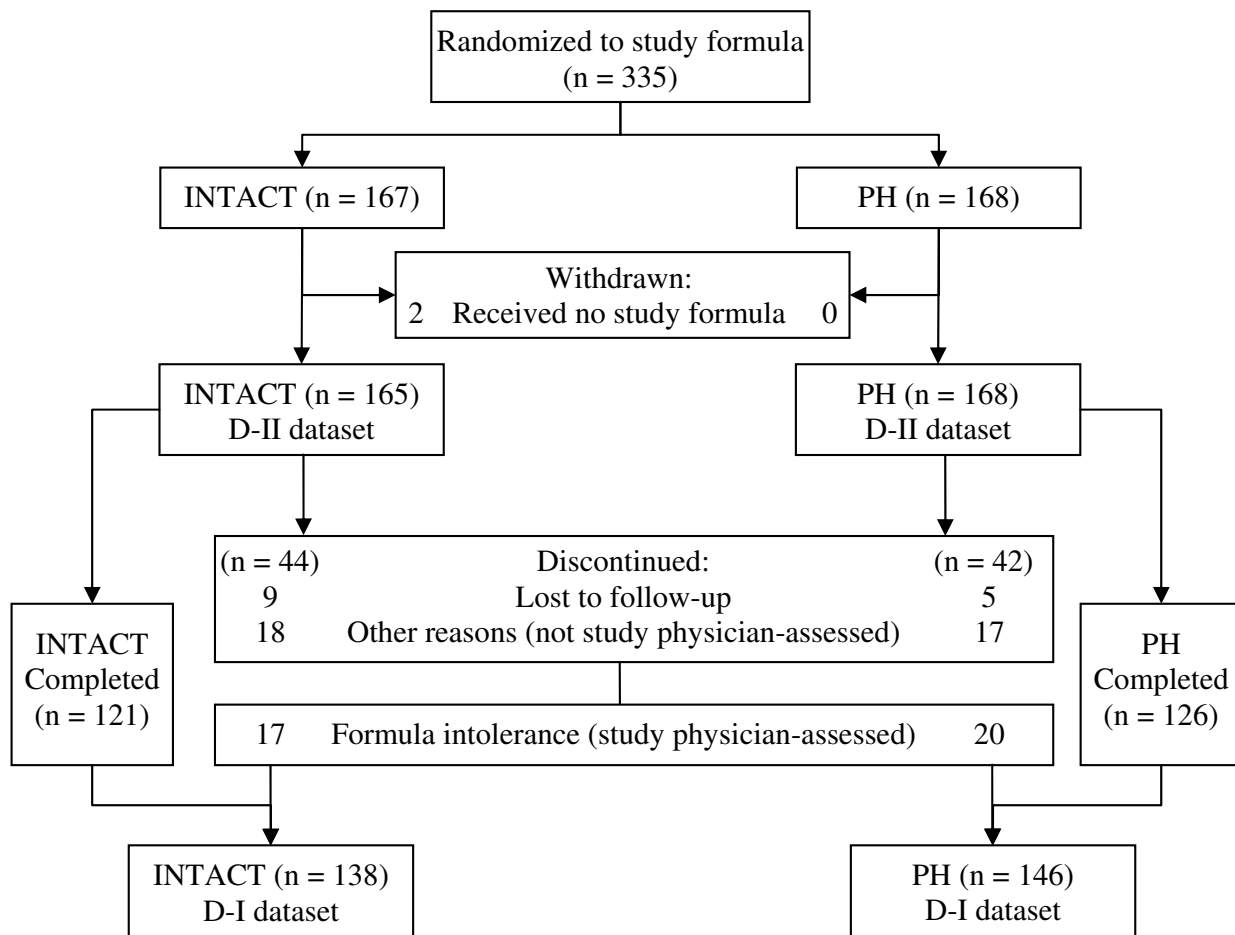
Randomized to study formula
(n = 335)

INTACT (n = 167)

PH (n = 168)

Withdrawn:
2 Received no study formula 0

INTACT (n = 165)
D-II dataset

PH (n = 168)
D-II dataset

(n = 44) Discontinued: (n = 42)
9 Lost to follow-up 5
18 Other reasons (not study physician-assessed) 17

INTACT
Completed
(n = 121)

PH
Completed
(n = 126)

17 Formula intolerance (study physician-assessed) 20

INTACT (n = 138)
D-I dataset

PH (n = 146)
D-I dataset